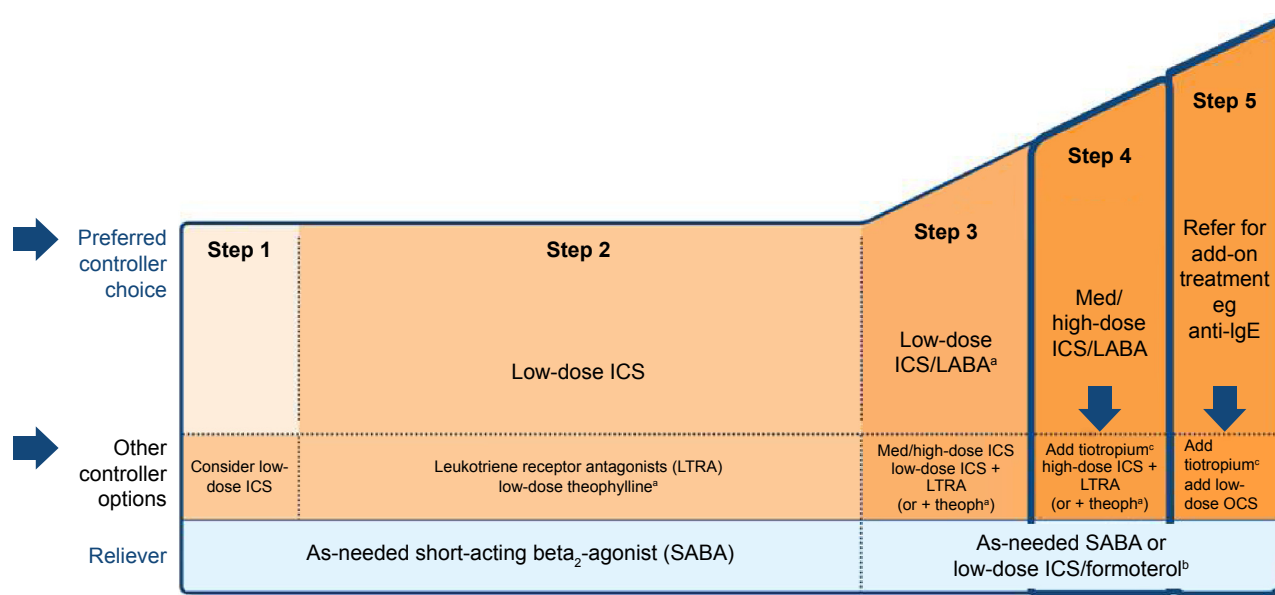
Preferred controller choice

Other controller options

Reliever

Step 1

Step 2

Step 3

Step 4

Step 5

Low-dose ICS

Low-dose ICS/LABA$^{a}$

Med/ high-dose ICS/LABA

Refer for add-on treatment eg anti-IgE

Consider low-dose ICS

Leukotriene receptor antagonists (LTRA) low-dose theophylline$^{a}$

Med/high-dose ICS low-dose ICS + LTRA (or + theoph$^{a}$)

Add tiotropium$^{c}$ high-dose ICS + LTRA (or + theoph$^{a}$)

Add tiotropium$^{c}$ add low-dose OCS

As-needed short-acting beta$_2$-agonist (SABA)

As-needed SABA or low-dose ICS/formoterol$^{b}$